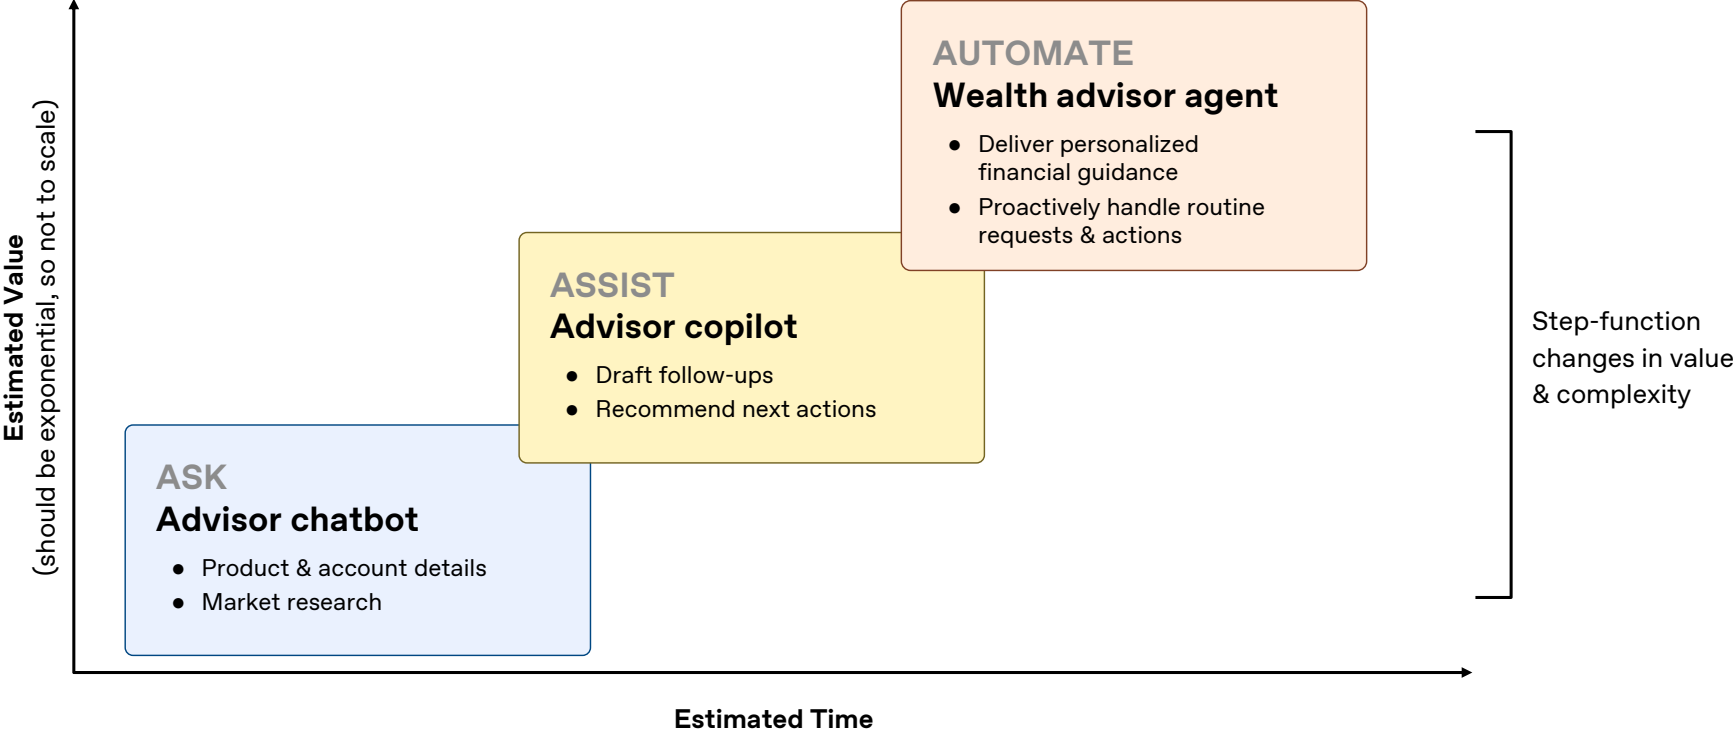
Estimated Value
(should be exponential, so not to scale)

AUTOMATE
Wealth advisor agent
- Deliver personalized financial guidance
- Proactively handle routine requests & actions

ASSIST
Advisor copilot
- Draft follow-ups
- Recommend next actions

ASK
Advisor chatbot
- Product & account details
- Market research

Step-function changes in value & complexity

Estimated Time